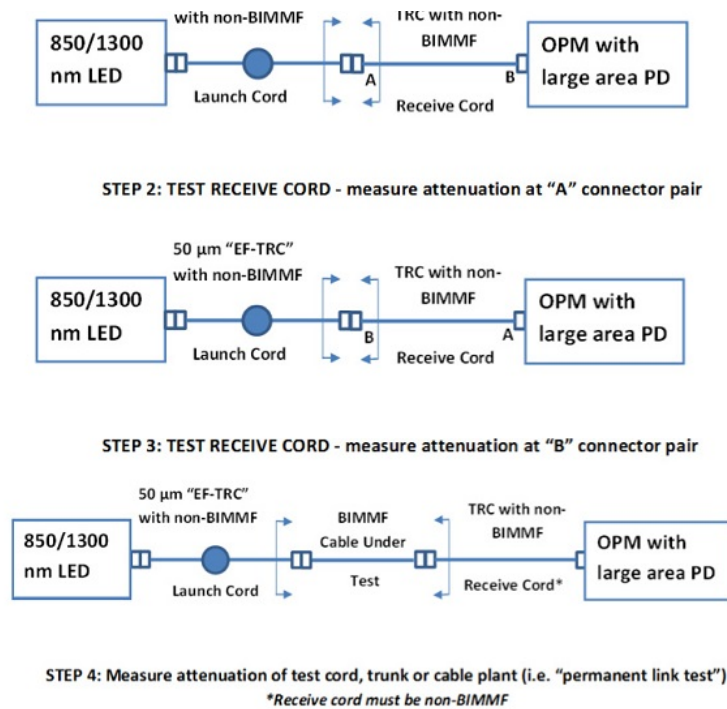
with non-BIMMF

850/1300 nm LED

Launch Cord

TRC with non-BIMMF

A

B

Receive Cord

OPM with large area PD

STEP 2: TEST RECEIVE CORD - measure attenuation at "A" connector pair

50 µm "EF-TRC" with non-BIMMF

850/1300 nm LED

Launch Cord

TRC with non-BIMMF

B

A

Receive Cord

OPM with large area PD

STEP 3: TEST RECEIVE CORD - measure attenuation at "B" connector pair

50 µm "EF-TRC" with non-BIMMF

850/1300 nm LED

Launch Cord

BIMMF Cable Under Test

TRC with non-BIMMF

Receive Cord*

OPM with large area PD

STEP 4: Measure attenuation of test cord, trunk or cable plant (i.e. "permanent link test")

*Receive cord must be non-BIMMF